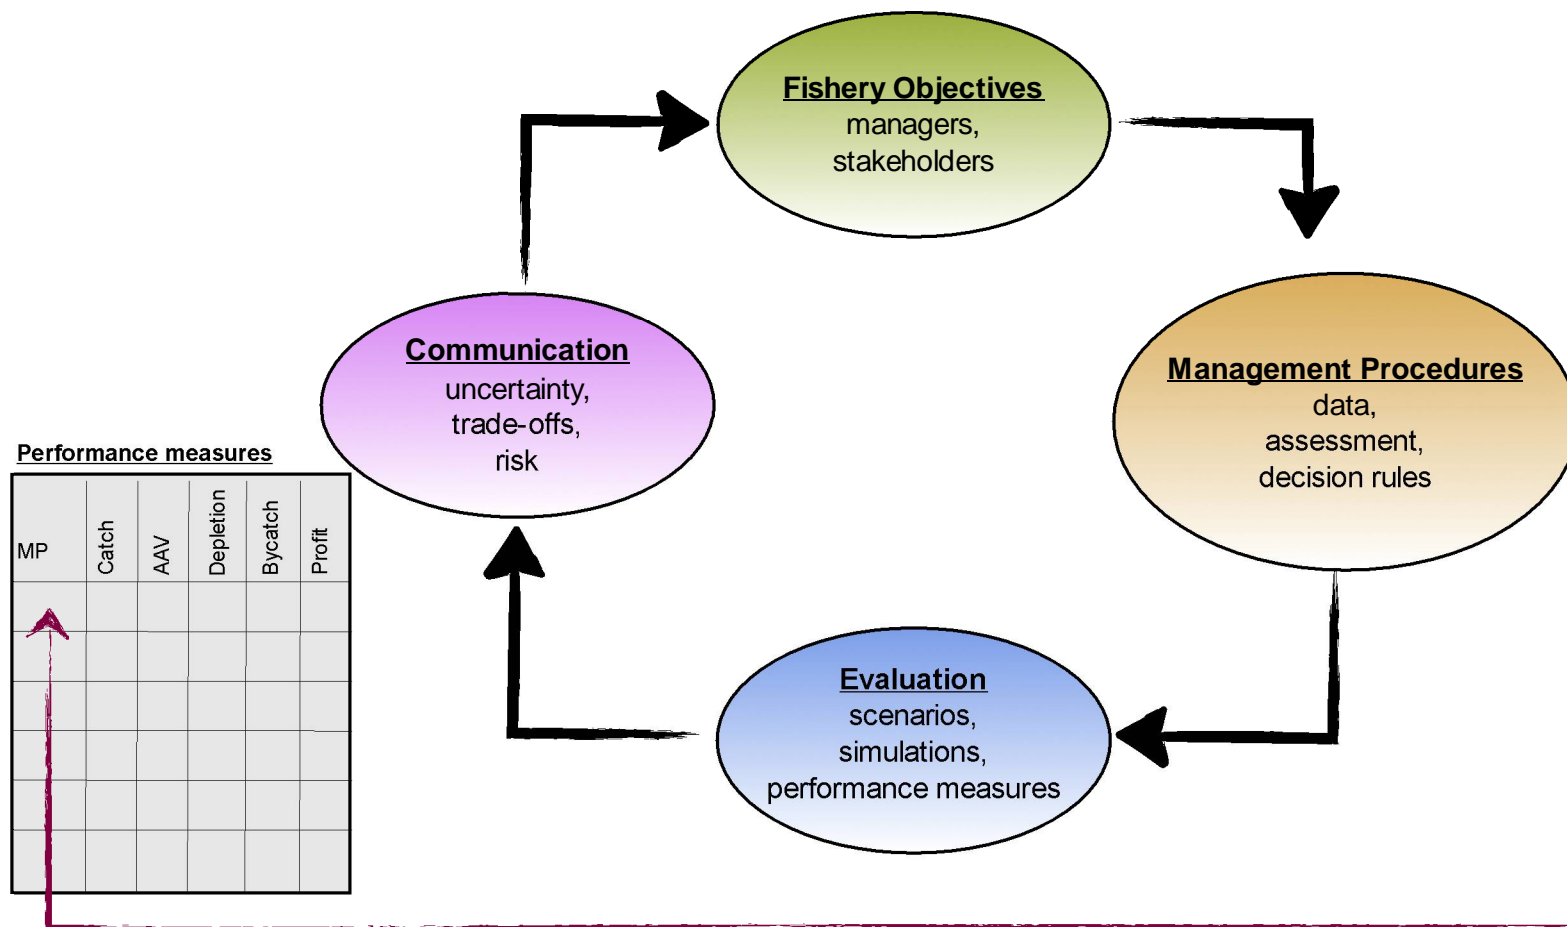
Fishery Objectives
managers, stakeholders

Management Procedures
data, assessment, decision rules

Evaluation
scenarios, simulations, performance measures

Communication
uncertainty, trade-offs, risk

Performance measures

| MP | Catch | AAV | Depletion | Bycatch | Profit |
|---|---|---|---|---|---|
| | | | | | |
| | | | | | |
| | | | | | |
| | | | | | |
| | | | | | |
| | | | | | |